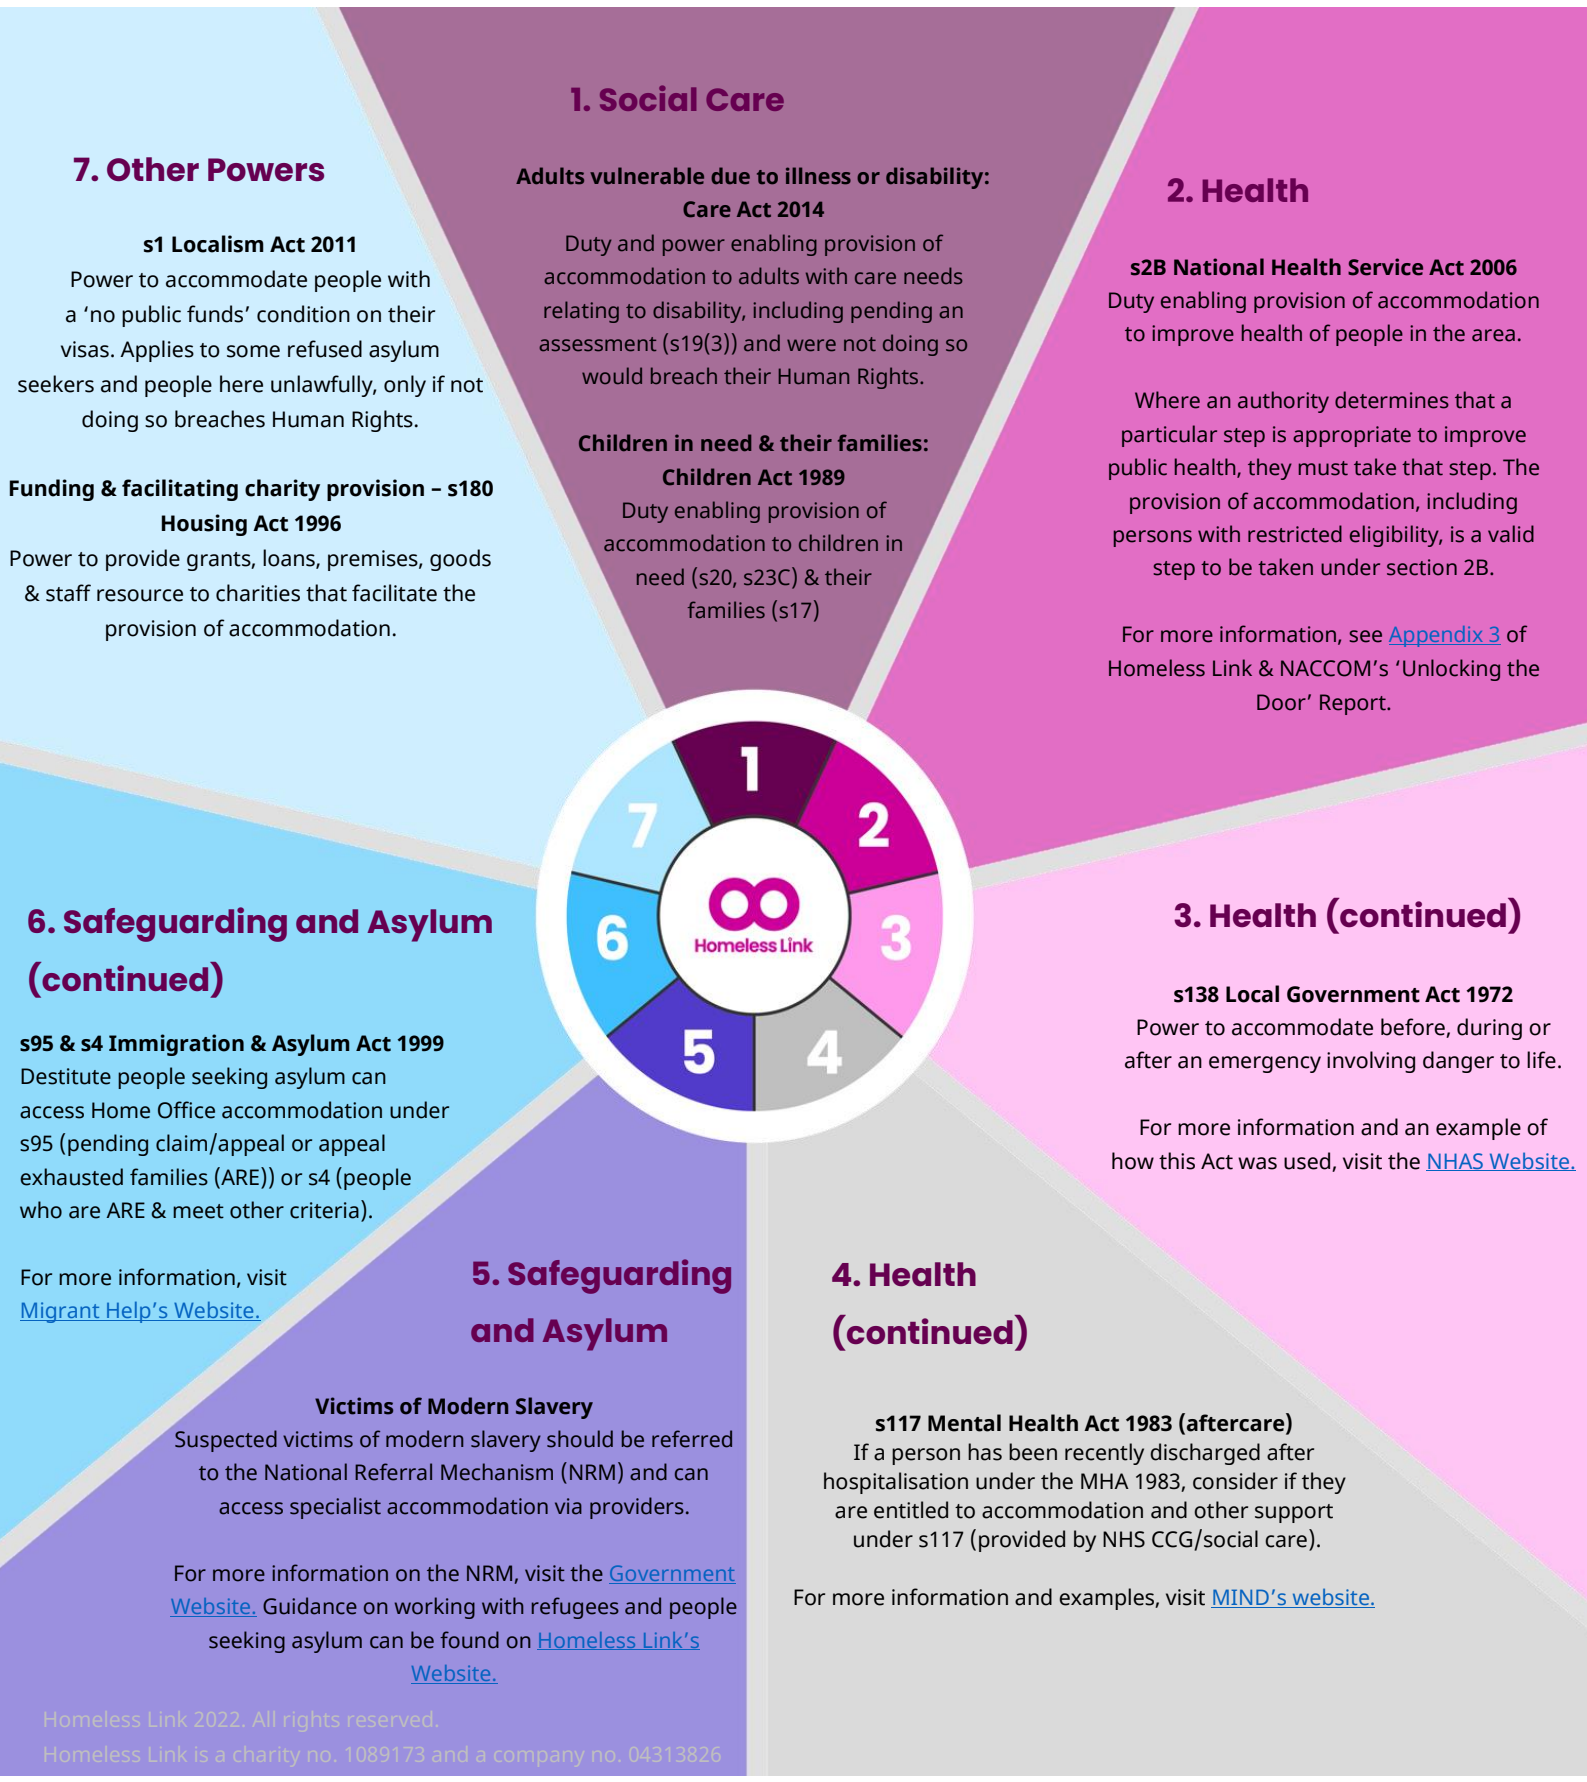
1. Social Care

Adults vulnerable due to illness or disability: Care Act 2014
Duty and power enabling provision of accommodation to adults with care needs relating to disability, including pending an assessment (s19(3)) and were not doing so would breach their Human Rights.

Children in need & their families: Children Act 1989
Duty enabling provision of accommodation to children in need (s20, s23C) & their families (s17)

2. Health

s2B National Health Service Act 2006
Duty enabling provision of accommodation to improve health of people in the area.

Where an authority determines that a particular step is appropriate to improve public health, they must take that step. The provision of accommodation, including persons with restricted eligibility, is a valid step to be taken under section 2B.

For more information, see Appendix 3 of Homeless Link & NACCOM's 'Unlocking the Door' Report.

3. Health (continued)

s138 Local Government Act 1972
Power to accommodate before, during or after an emergency involving danger to life.

For more information and an example of how this Act was used, visit the NHAS Website.

4. Health (continued)

s117 Mental Health Act 1983 (aftercare)
If a person has been recently discharged after hospitalisation under the MHA 1983, consider if they are entitled to accommodation and other support under s117 (provided by NHS CCG/social care).

For more information and examples, visit MIND's website.

5. Safeguarding and Asylum

Victims of Modern Slavery
Suspected victims of modern slavery should be referred to the National Referral Mechanism (NRM) and can access specialist accommodation via providers.

For more information on the NRM, visit the Government Website. Guidance on working with refugees and people seeking asylum can be found on Homeless Link's Website.

6. Safeguarding and Asylum (continued)

s95 & s4 Immigration & Asylum Act 1999
Destitute people seeking asylum can access Home Office accommodation under s95 (pending claim/appeal or appeal exhausted families (ARE)) or s4 (people who are ARE & meet other criteria).

For more information, visit Migrant Help's Website.

7. Other Powers

s1 Localism Act 2011
Power to accommodate people with a 'no public funds' condition on their visas. Applies to some refused asylum seekers and people here unlawfully, only if not doing so breaches Human Rights.

Funding & facilitating charity provision – s180 Housing Act 1996
Power to provide grants, loans, premises, goods & staff resource to charities that facilitate the provision of accommodation.

1 2 3 4 5 6 7
Homeless Link

Homeless Link 2022. All rights reserved.
Homeless Link is a charity no. 1089173 and a company no. 04313826